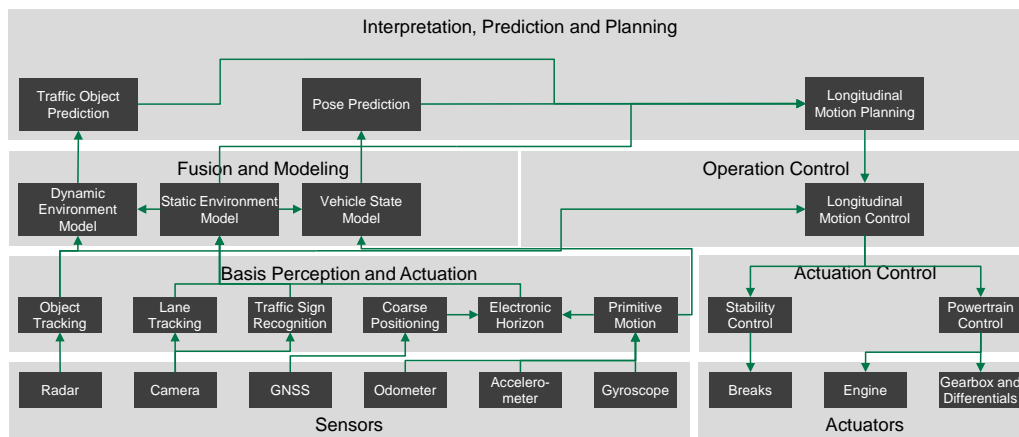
Interpretation, Prediction and Planning

Traffic Object Prediction

Pose Prediction

Longitudinal Motion Planning

Fusion and Modeling

Dynamic Environment Model

Static Environment Model

Vehicle State Model

Operation Control

Longitudinal Motion Control

Basis Perception and Actuation

Actuation Control

Object Tracking

Lane Tracking

Traffic Sign Recognition

Coarse Positioning

Electronic Horizon

Primitive Motion

Stability Control

Powertrain Control

Radar

Camera

GNSS

Odometer

Accelerometer

Gyroscope

Breaks

Engine

Gearbox and Differentials

Sensors

Actuators